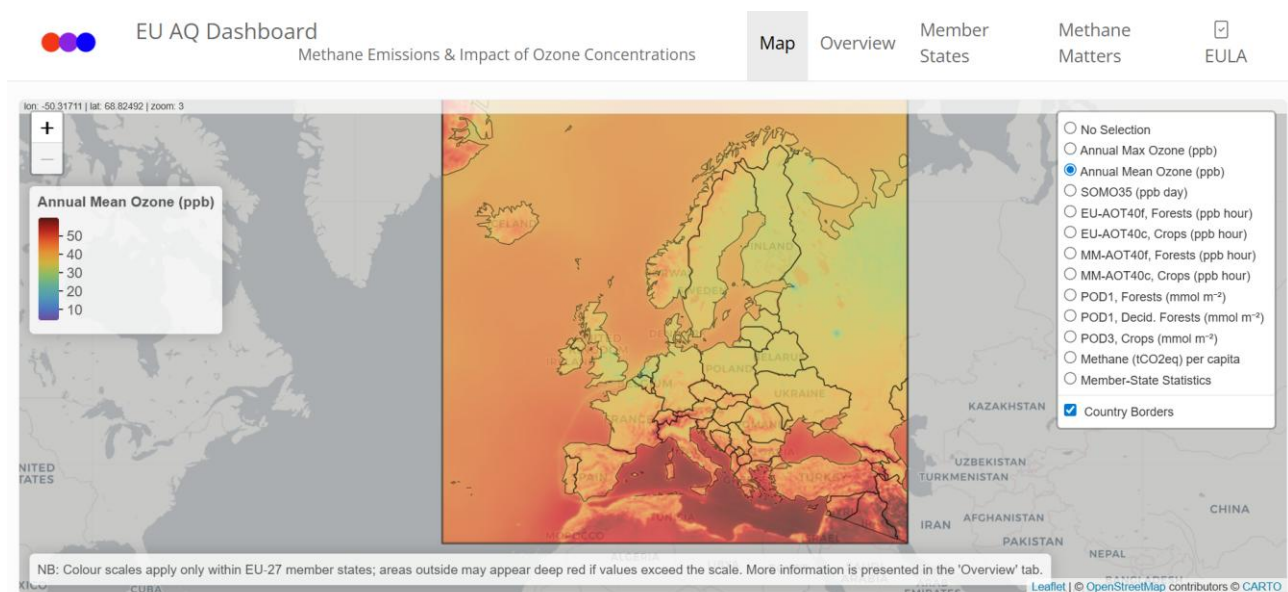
EU AQ Dashboard
Methane Emissions & Impact of Ozone Concentrations

Map Overview Member States Methane Matters EULA

lon: -50.31711 | lat: 68.82492 | zoom: 3

+
−

Annual Mean Ozone (ppb)
50
40
30
20
10

No Selection
Annual Max Ozone (ppb)
Annual Mean Ozone (ppb)
SOMO35 (ppb day)
EU-AOT40f, Forests (ppb hour)
EU-AOT40c, Crops (ppb hour)
MM-AOT40f, Forests (ppb hour)
MM-AOT40c, Crops (ppb hour)
POD1, Forests (mmol m⁻²)
POD1, Decid. Forests (mmol m⁻²)
POD3, Crops (mmol m⁻²)
Methane (tCO2eq) per capita
Member-State Statistics

Country Borders

ICELAND
FINLAND
SWEDEN
IRELAND
POLAND
BELARUS
UKRAINE
FRANCE
KAZAKHSTAN
UZBEKISTAN
TURKMENISTAN
AFGHANISTAN
PAKISTAN
IRAN
CHINA
NEPAL
MOROCCO
ALGERIA
NITED TATES
CUBA

NB: Colour scales apply only within EU-27 member states; areas outside may appear deep red if values exceed the scale. More information is presented in the 'Overview' tab.

Leaflet | © OpenStreetMap contributors © CARTO